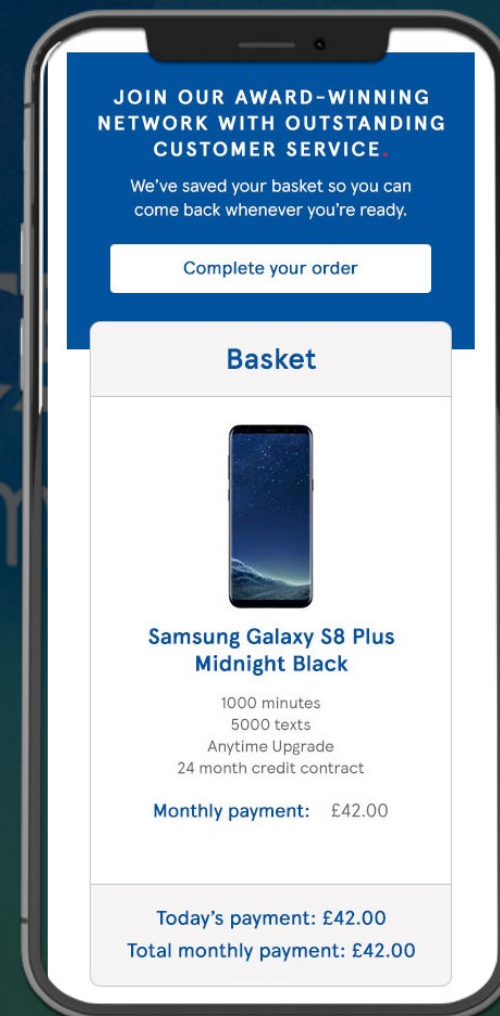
JOIN OUR AWARD-WINNING NETWORK WITH OUTSTANDING CUSTOMER SERVICE.

We've saved your basket so you can come back whenever you're ready.

Complete your order

Basket

Samsung Galaxy S8 Plus Midnight Black

1000 minutes
5000 texts
Anytime Upgrade
24 month credit contract

Monthly payment: £42.00

Today's payment: £42.00
Total monthly payment: £42.00